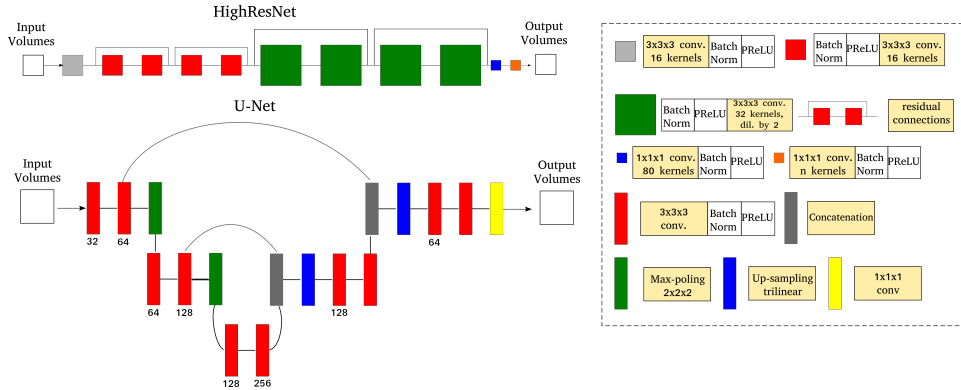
HighResNet

Input Volumes

Output Volumes

U-Net

Input Volumes

Output Volumes

32 64

64

64 128

128

128 256

3x3x3 conv. 16 kernels | Batch Norm | PReLU

Batch Norm | PReLU | 3x3x3 conv. 16 kernels

Batch Norm | PReLU | 3x3x3 conv. 32 kernels, dil. by 2

residual connections

1x1x1 conv. 80 kernels | Batch Norm | PReLU

1x1x1 conv. n kernels | Batch Norm | PReLU

3x3x3 conv. | Batch Norm | PReLU

Concatenation

Max-poling 2x2x2

Up-sampling trilinear

1x1x1 conv